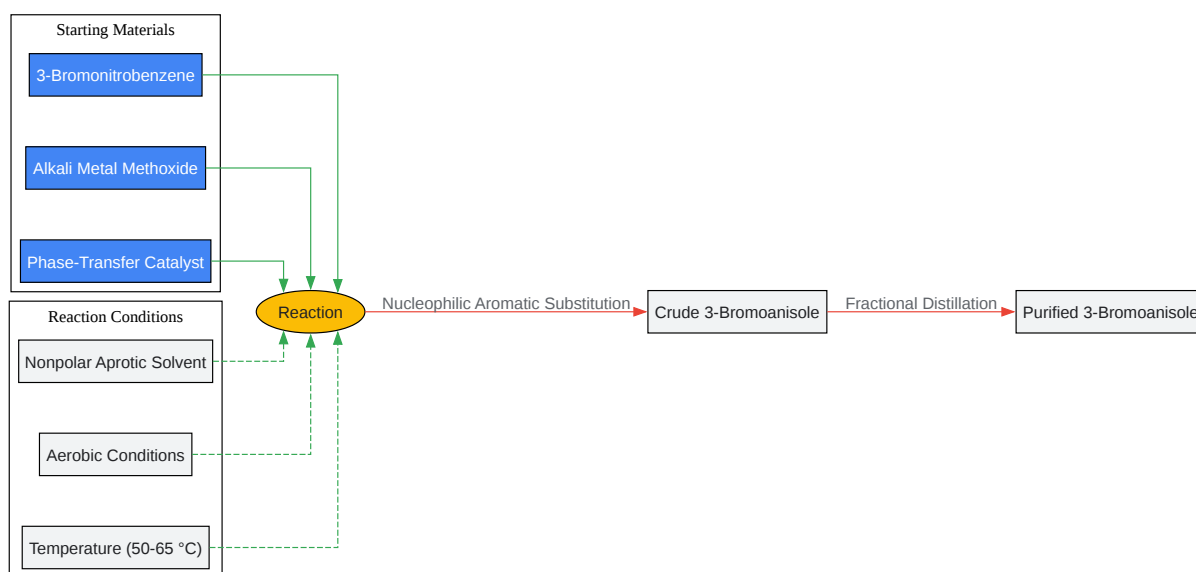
Starting Materials

3-Bromonitrobenzene

Alkali Metal Methoxide

Phase-Transfer Catalyst

Reaction Conditions

Nonpolar Aprotic Solvent

Aerobic Conditions

Temperature (50-65 °C)

Reaction

Nucleophilic Aromatic Substitution

Crude 3-Bromoanisole

Fractional Distillation

Purified 3-Bromoanisole